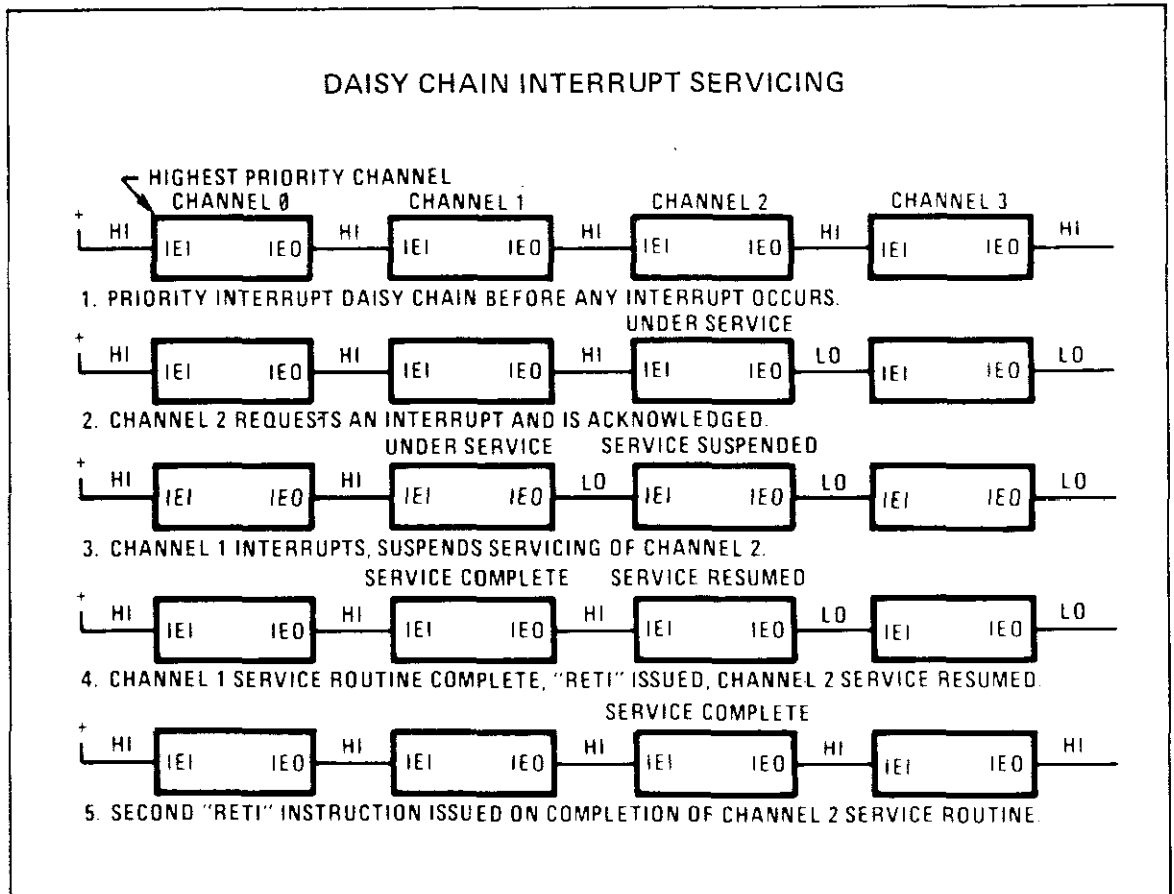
DAISY CHAIN INTERRUPT SERVICING

HIGHEST PRIORITY CHANNEL

CHANNEL Ø CHANNEL 1 CHANNEL 2 CHANNEL 3

+ HI IEI IEO HI IEI IEO HI IEI IEO HI IEI IEO HI

1. PRIORITY INTERRUPT DAISY CHAIN BEFORE ANY INTERRUPT OCCURS.

UNDER SERVICE

+ HI IEI IEO HI IEI IEO HI IEI IEO LO IEI IEO LO

2. CHANNEL 2 REQUESTS AN INTERRUPT AND IS ACKNOWLEDGED.

UNDER SERVICE SERVICE SUSPENDED

+ HI IEI IEO HI IEI IEO LO IEI IEO LO IEI IEO LO

3. CHANNEL 1 INTERRUPTS, SUSPENDS SERVICING OF CHANNEL 2.

SERVICE COMPLETE SERVICE RESUMED

+ HI IEI IEO HI IEI IEO HI IEI IEO LO IEI IEO LO

4. CHANNEL 1 SERVICE ROUTINE COMPLETE, "RETI" ISSUED, CHANNEL 2 SERVICE RESUMED.

SERVICE COMPLETE

+ HI IEI IEO HI IEI IEO HI IEI IEO HI IEI IEO HI

5. SECOND "RETI" INSTRUCTION ISSUED ON COMPLETION OF CHANNEL 2 SERVICE ROUTINE.